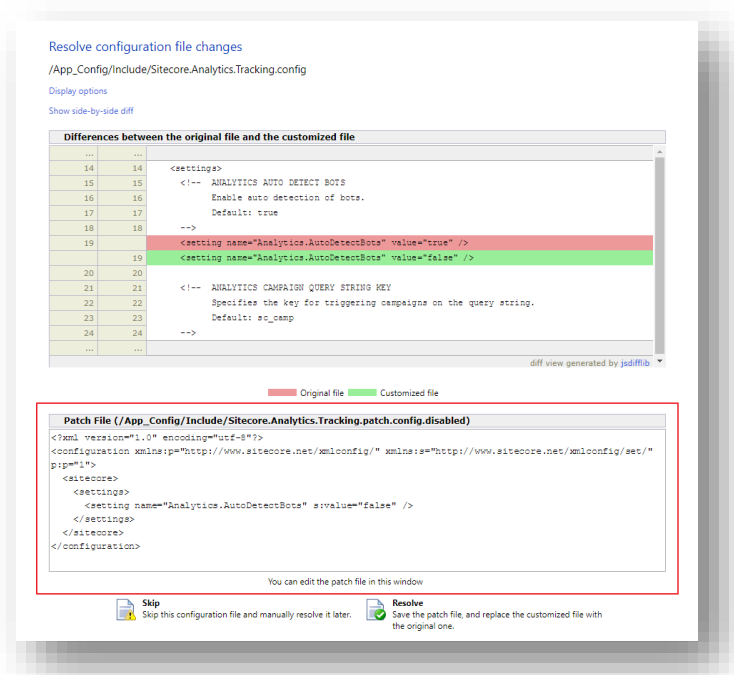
Resolve configuration file changes

/App_Config/Include/Sitecore.Analytics.Tracking.config

Display options

Show side-by-side diff

Differences between the original file and the customized file

| ... | ... | |
|---|---|---|
| 14 | 14 | <settings> |
| 15 | 15 | <!-- ANALYTICS AUTO DETECT BOTS |
| 16 | 16 | Enable auto detection of bots. |
| 17 | 17 | Default: true |
| 18 | 18 | --> |
| 19 | | <setting name="Analytics.AutoDetectBots" value="true" /> |
| | 19 | <setting name="Analytics.AutoDetectBots" value="false" /> |
| 20 | 20 | |
| 21 | 21 | <!-- ANALYTICS CAMPAIGN QUERY STRING KEY |
| 22 | 22 | Specifies the key for triggering campaigns on the query string. |
| 23 | 23 | Default: sc_camp |
| 24 | 24 | --> |
| ... | ... | |

diff view generated by jsdifflib

Original file Customized file

Patch File (/App_Config/Include/Sitecore.Analytics.Tracking.patch.config.disabled)

<?xml version="1.0" encoding="utf-8"?>
<configuration xmlns:p="http://www.sitecore.net/xmlconfig/" xmlns:s="http://www.sitecore.net/xmlconfig/set/" p:p="1">
<sitecore>
<settings>
<setting name="Analytics.AutoDetectBots" s:value="false" />
</settings>
</sitecore>
</configuration>

You can edit the patch file in this window

Skip
Skip this configuration file and manually resolve it later.

Resolve
Save the patch file, and replace the customized file with the original one.